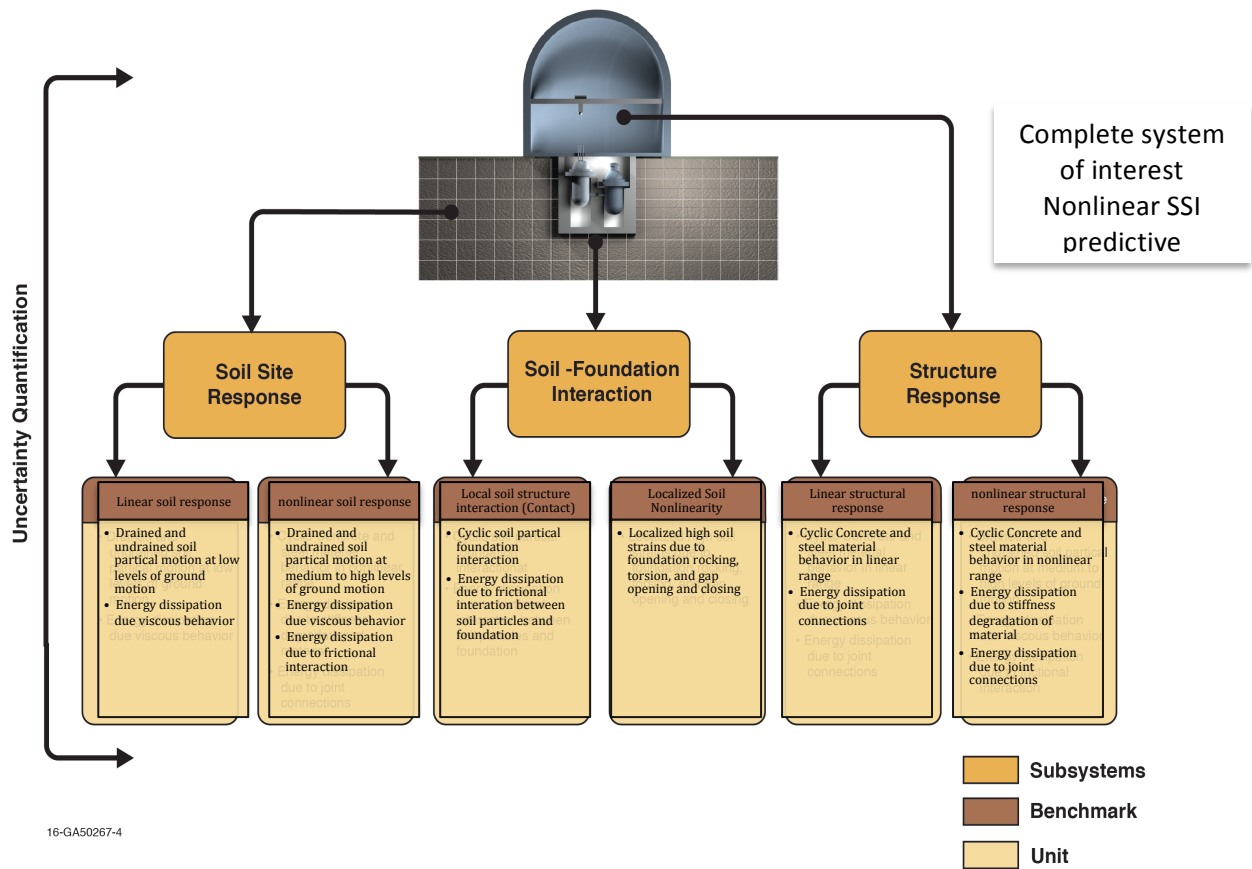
Uncertainty Quantification

Complete system of interest Nonlinear SSI predictive

Soil Site Response

Soil -Foundation Interaction

Structure Response

Linear soil response
• Drained and undrained soil partical motion at low levels of ground motion
• Energy dissipation due viscous behavior

nonlinear soil response
• Drained and undrained soil partical motion at medium to high levels of ground motion
• Energy dissipation due viscous behavior
• Energy dissipation due to frictional interaction

Local soil structure interaction (Contact)
• Cyclic soil partical foundation interaction
• Energy dissipation due to frictional interation between soil particles and foundation

Localized Soil Nonlinearity
• Localized high soil strains due to foundation rocking, torsion, and gap opening and closing

Linear structural response
• Cyclic Concrete and steel material behavior in linear range
• Energy dissipation due to joint connections

nonlinear structural response
• Cyclic Concrete and steel material behavior in nonlinear range
• Energy dissipation due to stiffness degradation of material
• Energy dissipation due to joint connections

Subsystems
Benchmark
Unit

16-GA50267-4